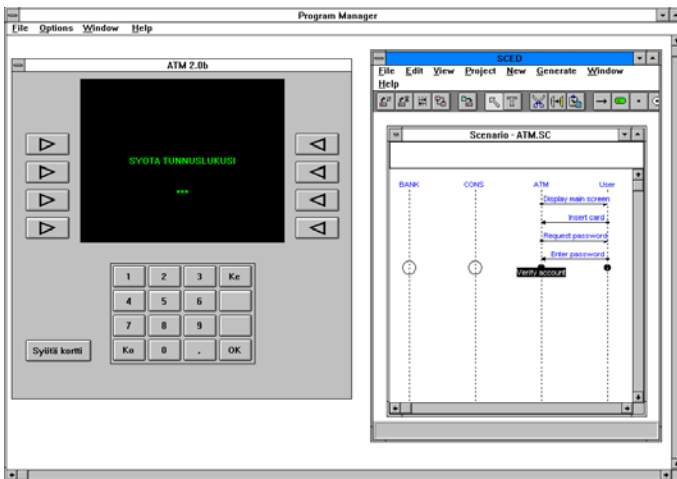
Program Manager
File Options Window Help

ATM 2.0b

SYOTA TUNNUSLUKUSI

***

1 2 3 Ke
4 5 6
7 8 9
Ko 0 , OK

Syötä kortti

SCED
File Edit View Project New Generate Window Help

Scenario - ATM.SC

BANK CONS ATM User
Display main screen
Insert card
Request password
Enter password
Verify account